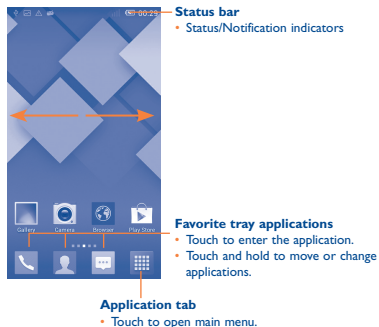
00:25

Status bar
• Status/Notification indicators

Gallery Camera Browser Play Store

Favorite tray applications
• Touch to enter the application.
• Touch and hold to move or change applications.

Application tab
• Touch to open main menu.